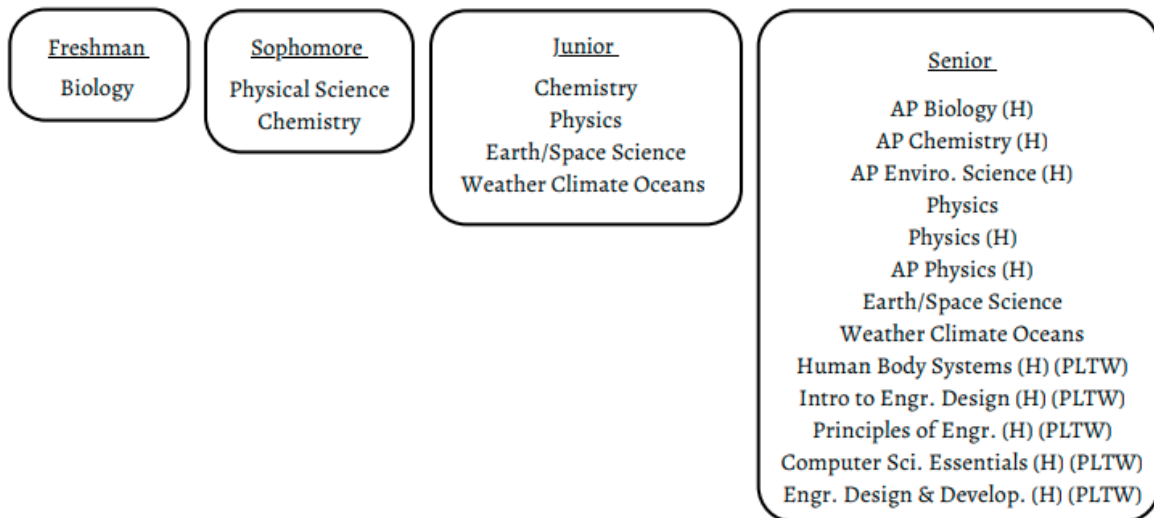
Freshman
Biology

Sophomore
Physical Science
Chemistry

Junior
Chemistry
Physics
Earth/Space Science
Weather Climate Oceans

Senior
AP Biology (H)
AP Chemistry (H)
AP Enviro. Science (H)
Physics
Physics (H)
AP Physics (H)
Earth/Space Science
Weather Climate Oceans
Human Body Systems (H) (PLTW)
Intro to Engr. Design (H) (PLTW)
Principles of Engr. (H) (PLTW)
Computer Sci. Essentials (H) (PLTW)
Engr. Design & Develop. (H) (PLTW)